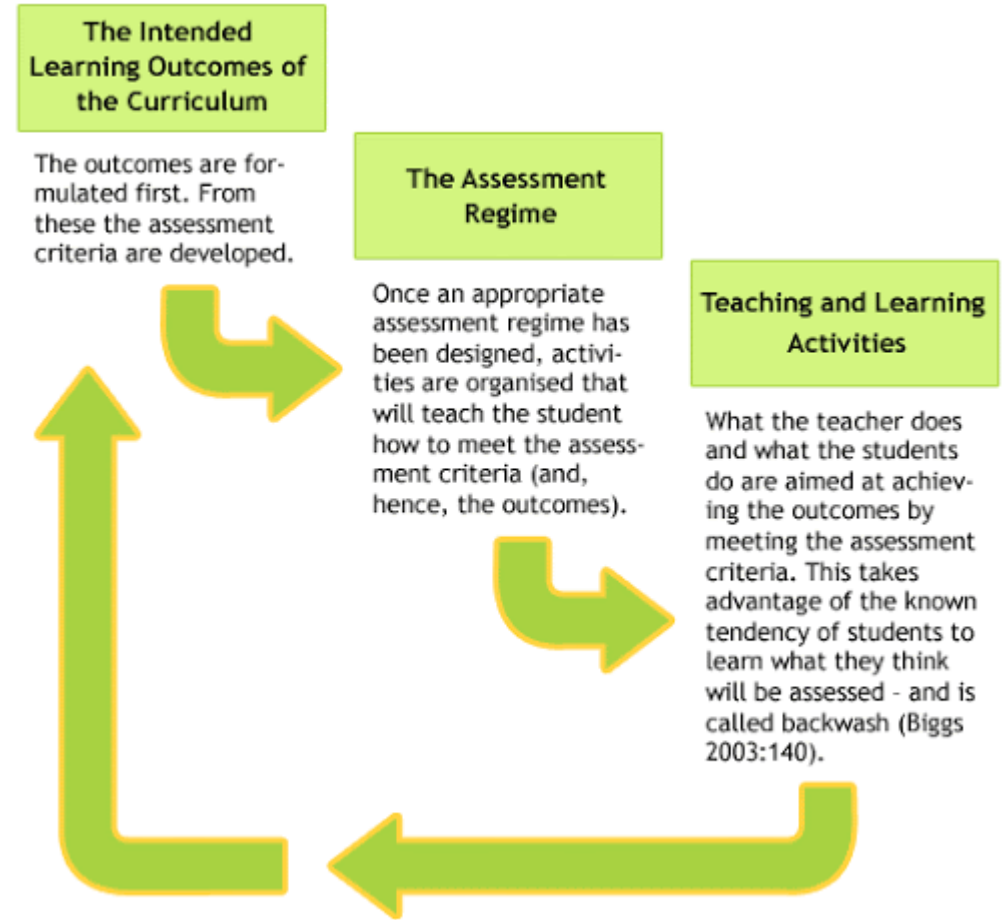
The Intended Learning Outcomes of the Curriculum

The outcomes are formulated first. From these the assessment criteria are developed.

The Assessment Regime

Once an appropriate assessment regime has been designed, activities are organised that will teach the student how to meet the assessment criteria (and, hence, the outcomes).

Teaching and Learning Activities

What the teacher does and what the students do are aimed at achieving the outcomes by meeting the assessment criteria. This takes advantage of the known tendency of students to learn what they think will be assessed - and is called backwash (Biggs 2003:140).